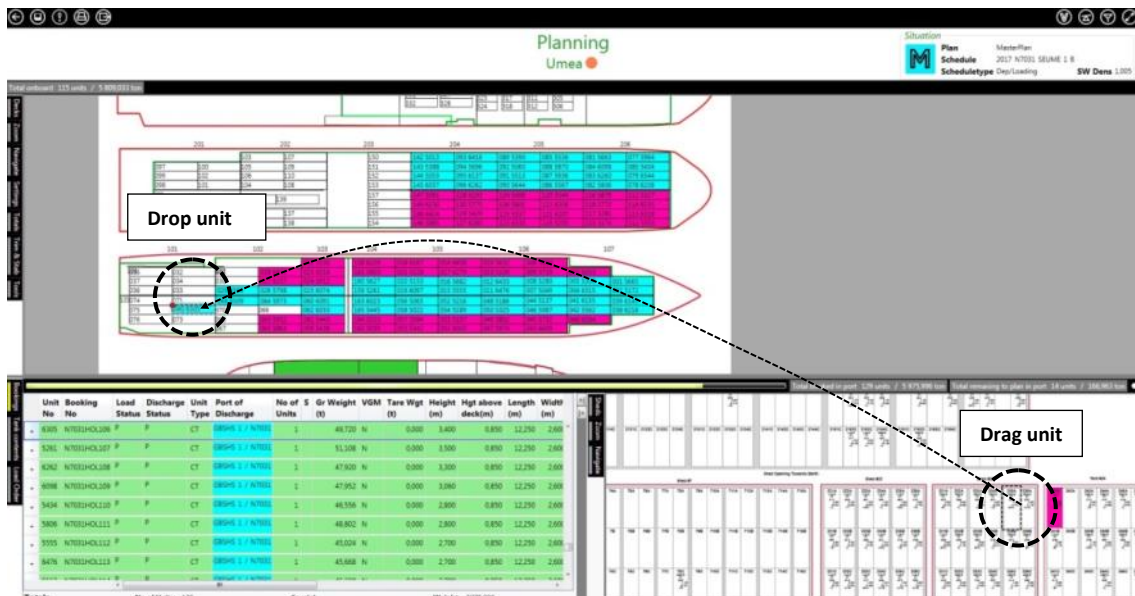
Planning

Umea

Situation

Plan MasterPlan

Schedule 2017 N7031 SEUME 1 B

Scheduletype Dep/Loading

SW Dens 1,025

Total onboard 115 units / 5 809,033 ton

Drop unit

Drag unit

Decks Zones Navigate Settings Totals Trim & Stab Tanks

201 202 203 204 205 206

101 102 103 105 106 107

| | Unit No | Booking No | Load Status | Discharge Status | Unit Type | Port of Discharge | No of Units | S | Gr Weight (t) | VGM | Tare Wgt (t) | Height (m) | Hgt above deck(m) | Length (m) | Width (m) |
|---|---|---|---|---|---|---|---|---|---|---|---|---|---|---|---|
| + | 6305 | N7031HOL106 | P | P | CT | GBSHS 1 / N7031 | 1 | | 49,720 | N | 0,000 | 3,400 | 0,850 | 12,250 | 2,600 |
| + | 5261 | N7031HOL107 | P | P | CT | GBSHS 1 / N7031 | 1 | | 51,108 | N | 0,000 | 3,500 | 0,850 | 12,250 | 2,600 |
| + | 6262 | N7031HOL108 | P | P | CT | GBSHS 1 / N7031 | 1 | | 47,600 | N | 0,000 | 3,300 | 0,850 | 12,250 | 2,600 |
| + | 6098 | N7031HOL109 | P | P | CT | GBSHS 1 / N7031 | 1 | | 47,952 | N | 0,000 | 3,060 | 0,850 | 12,250 | 2,600 |
| + | 5434 | N7031HOL110 | P | P | CT | GBSHS 1 / N7031 | 1 | | 46,556 | N | 0,000 | 2,800 | 0,850 | 12,250 | 2,600 |
| + | 5806 | N7031HOL111 | P | P | CT | GBSHS 1 / N7031 | 1 | | 48,802 | N | 0,000 | 2,800 | 0,850 | 12,250 | 2,600 |
| + | 5555 | N7031HOL112 | P | P | CT | GBSHS 1 / N7031 | 1 | | 45,024 | N | 0,000 | 2,700 | 0,850 | 12,250 | 2,600 |
| + | 6476 | N7031HOL113 | P | P | CT | GBSHS 1 / N7031 | 1 | | 45,668 | N | 0,000 | 2,700 | 0,850 | 12,250 | 2,600 |

Bookings Task Summary Load Order

Total loaded in port 129 units / 5 873,896 ton

Total remaining to plan in port 14 units / 166,963 ton

Decks Zones Navigate